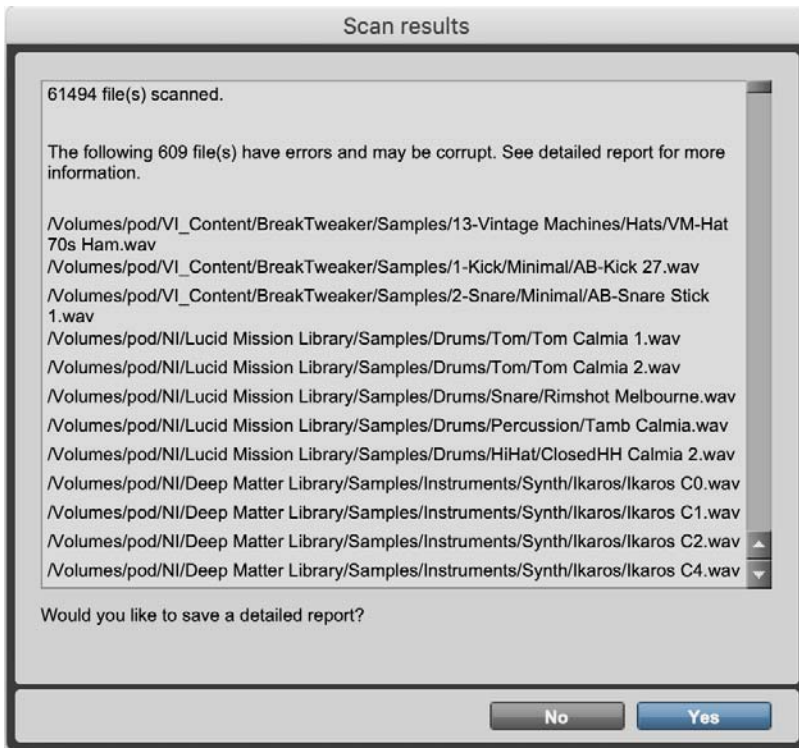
Scan results

61494 file(s) scanned.

The following 609 file(s) have errors and may be corrupt. See detailed report for more information.

/Volumes/pod/VI_Content/BreakTweaker/Samples/13-Vintage Machines/Hats/VM-Hat 70s Ham.wav
/Volumes/pod/VI_Content/BreakTweaker/Samples/1-Kick/Minimal/AB-Kick 27.wav
/Volumes/pod/VI_Content/BreakTweaker/Samples/2-Snare/Minimal/AB-Snare Stick 1.wav
/Volumes/pod/NI/Lucid Mission Library/Samples/Drums/Tom/Tom Calmia 1.wav
/Volumes/pod/NI/Lucid Mission Library/Samples/Drums/Tom/Tom Calmia 2.wav
/Volumes/pod/NI/Lucid Mission Library/Samples/Drums/Snare/Rimshot Melbourne.wav
/Volumes/pod/NI/Lucid Mission Library/Samples/Drums/Percussion/Tamb Calmia.wav
/Volumes/pod/NI/Lucid Mission Library/Samples/Drums/HiHat/ClosedHH Calmia 2.wav
/Volumes/pod/NI/Deep Matter Library/Samples/Instruments/Synth/Ikaros/Ikaros C0.wav
/Volumes/pod/NI/Deep Matter Library/Samples/Instruments/Synth/Ikaros/Ikaros C1.wav
/Volumes/pod/NI/Deep Matter Library/Samples/Instruments/Synth/Ikaros/Ikaros C2.wav
/Volumes/pod/NI/Deep Matter Library/Samples/Instruments/Synth/Ikaros/Ikaros C4.wav

Would you like to save a detailed report?

No
Yes